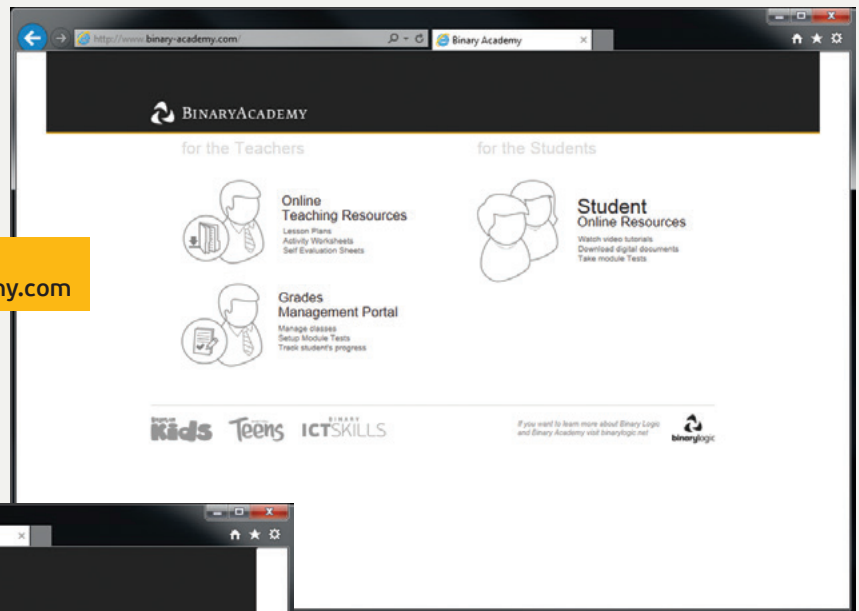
http://www.binary-academy.com/

Binary Academy

BinaryAcademy

for the Teachers

for the Students

Online
Teaching Resources
Lesson Plans
Activity Worksheets
Self Evaluation Sheets

Student
Online Resources
Watch video tutorials
Download digital documents
Take module Tests

Grades
Management Portal
Manage classes
Setup Module Tests
Track student's progress

ny.com

Kids Teens ICT SKILLS

If you want to learn more about Binary Logic and Binary Academy visit binarylogic.net

binarylogic